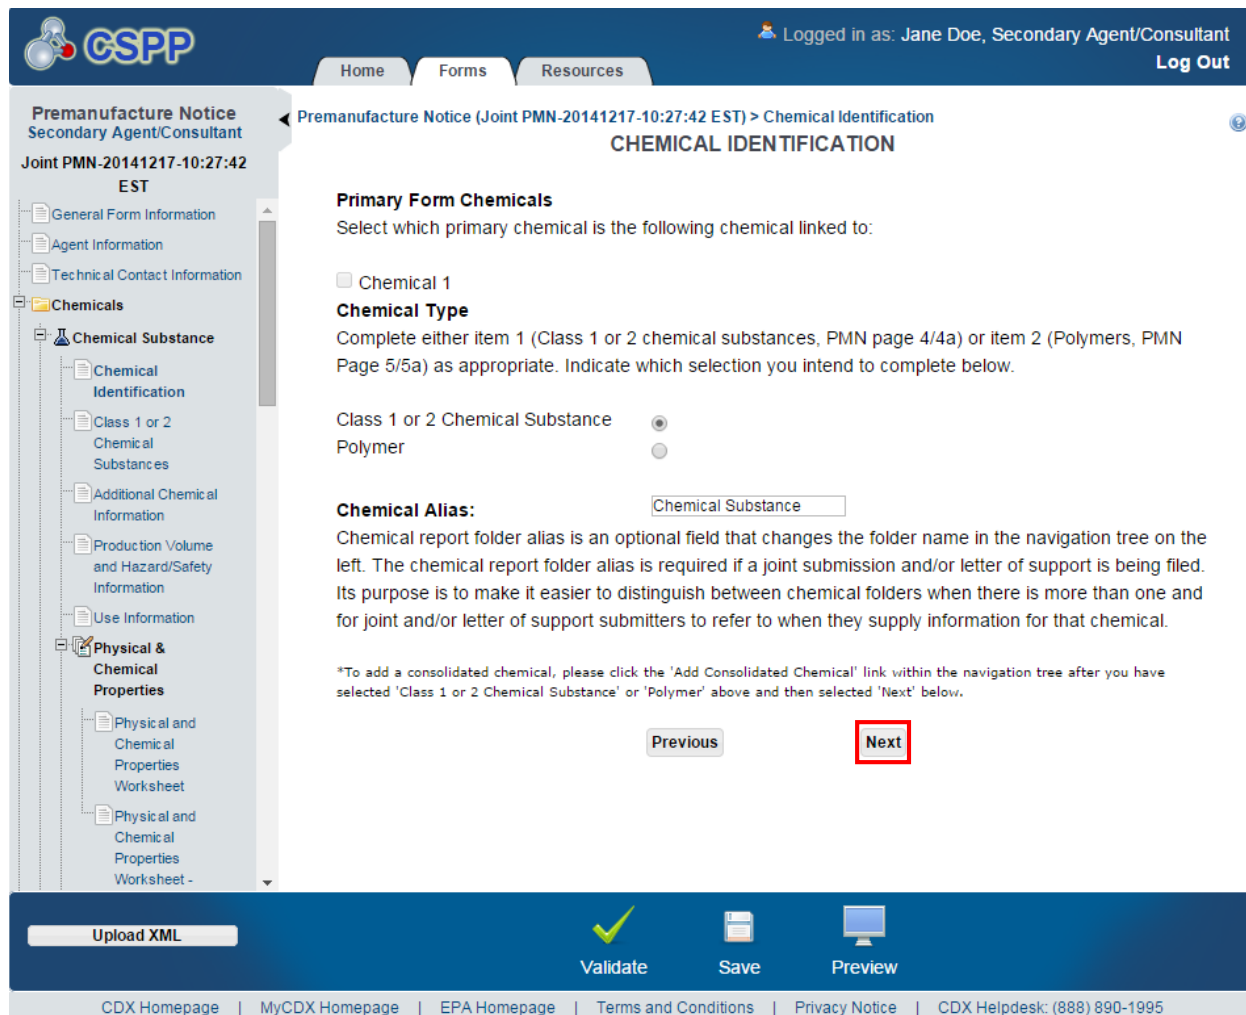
CSPP

Logged in as: Jane Doe, Secondary Agent/Consultant
Log Out

Home | Forms | Resources

Premanufacture Notice
Secondary Agent/Consultant
Joint PMN-20141217-10:27:42 EST

General Form Information
Agent Information
Technical Contact Information
Chemicals
Chemical Substance
Chemical Identification
Class 1 or 2 Chemical Substances
Additional Chemical Information
Production Volume and Hazard/Safety Information
Use Information
Physical & Chemical Properties
Physical and Chemical Properties Worksheet
Physical and Chemical Properties Worksheet -

Premanufacture Notice (Joint PMN-20141217-10:27:42 EST) > Chemical Identification

CHEMICAL IDENTIFICATION

Primary Form Chemicals
Select which primary chemical is the following chemical linked to:

Chemical 1

Chemical Type
Complete either item 1 (Class 1 or 2 chemical substances, PMN page 4/4a) or item 2 (Polymers, PMN Page 5/5a) as appropriate. Indicate which selection you intend to complete below.

Class 1 or 2 Chemical Substance
Polymer

Chemical Alias: Chemical Substance
Chemical report folder alias is an optional field that changes the folder name in the navigation tree on the left. The chemical report folder alias is required if a joint submission and/or letter of support is being filed. Its purpose is to make it easier to distinguish between chemical folders when there is more than one and for joint and/or letter of support submitters to refer to when they supply information for that chemical.

*To add a consolidated chemical, please click the 'Add Consolidated Chemical' link within the navigation tree after you have selected 'Class 1 or 2 Chemical Substance' or 'Polymer' above and then selected 'Next' below.

Previous Next

Upload XML

Validate Save Preview

CDX Homepage | MyCDX Homepage | EPA Homepage | Terms and Conditions | Privacy Notice | CDX Helpdesk: (888) 890-1995